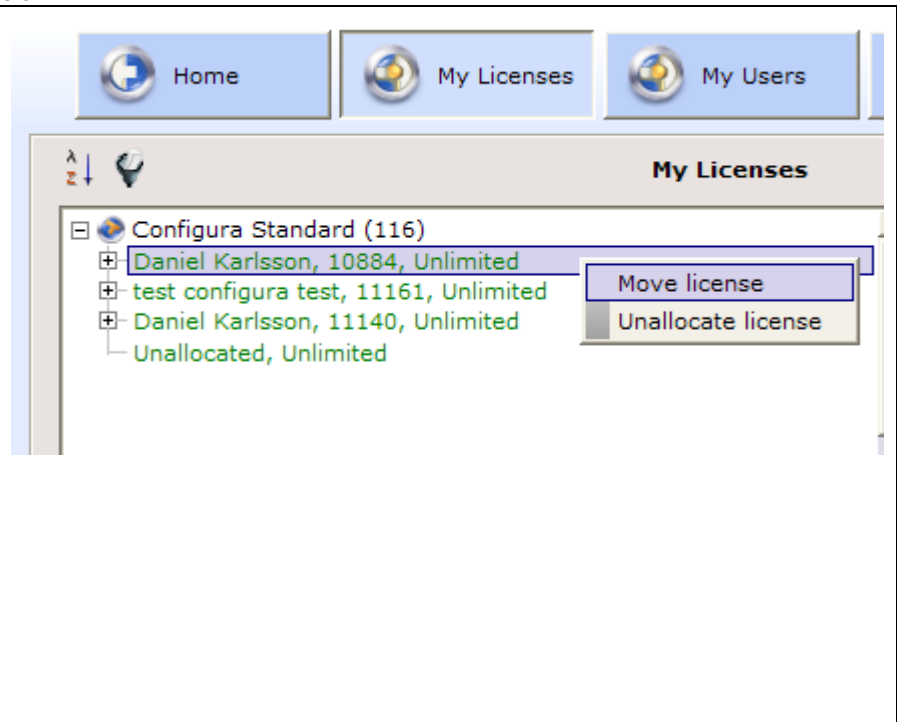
Home
My Licenses
My Users

My Licenses

Configura Standard (116)
Daniel Karlsson, 10884, Unlimited
test configura test, 11161, Unlimited
Daniel Karlsson, 11140, Unlimited
Unallocated, Unlimited

Move license
Unallocate license